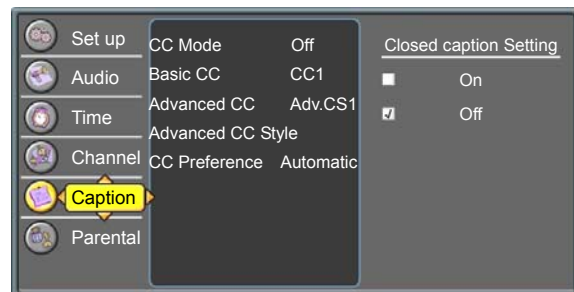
Set up
Audio
Time
Channel
Caption
Parental

| | |
|---|---|
| CC Mode | Off |
| Basic CC | CC1 |
| Advanced CC | Adv.CS1 |
| Advanced CC Style | |
| CC Preference | Automatic |

Closed caption Setting
On
Off